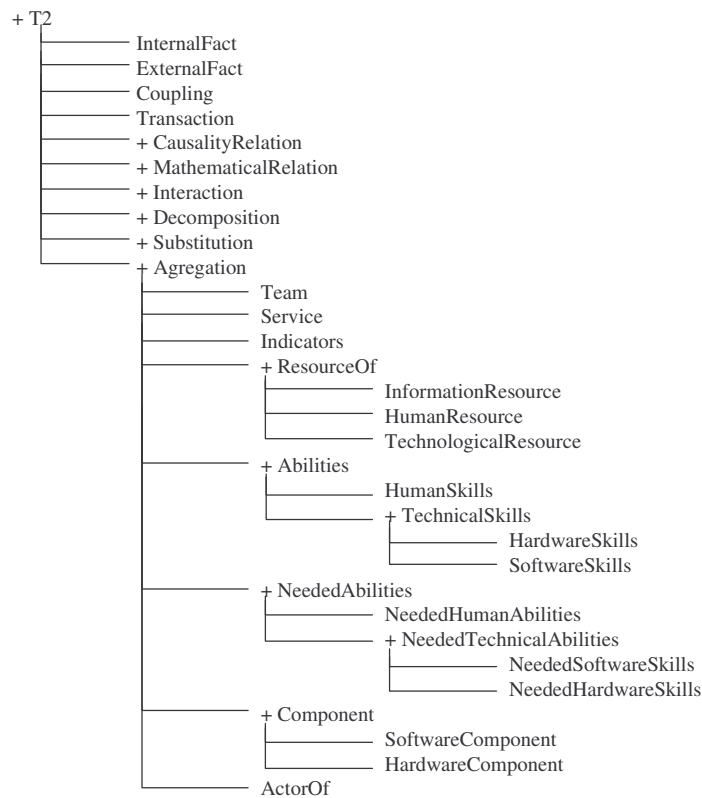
+ T2
InternalFact
ExternalFact
Coupling
Transaction
+ CausalityRelation
+ MathematicalRelation
+ Interaction
+ Decomposition
+ Substitution
+ Agregation
Team
Service
Indicators
+ ResourceOf
InformationResource
HumanResource
TechnologicalResource
+ Abilities
HumanSkills
+ TechnicalSkills
HardwareSkills
SoftwareSkills
+ NeededAbilities
NeededHumanAbilities
+ NeededTechnicalAbilities
NeededSoftwareSkills
NeededHardwareSkills
+ Component
SoftwareComponent
HardwareComponent
ActorOf